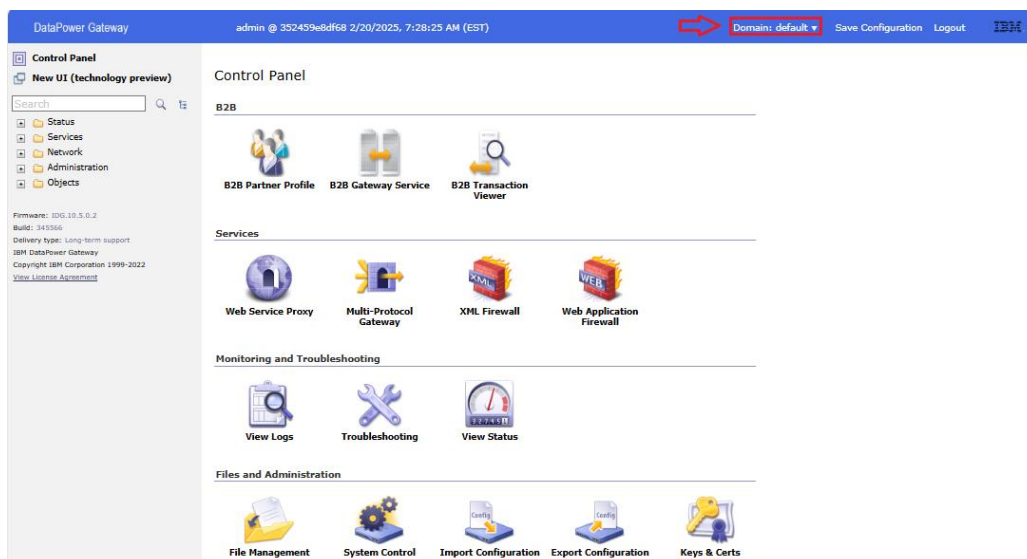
DataPower Gateway

admin @ 352459e8df68 2/20/2025, 7:28:25 AM (EST)

Domain: default ▾ Save Configuration Logout IBM

Control Panel

New UI (technology preview)

Search

Status

Services

Network

Administration

Objects

Firmware: IDG.10.5.0.2
Build: 345566
Delivery type: Long-term support
IBM DataPower Gateway
Copyright IBM Corporation 1999-2022
View License Agreement

Control Panel

B2B

B2B Partner Profile

B2B Gateway Service

B2B Transaction Viewer

Services

Web Service Proxy

Multi-Protocol Gateway

XML Firewall

Web Application Firewall

Monitoring and Troubleshooting

View Logs

Troubleshooting

View Status

Files and Administration

File Management

System Control

Import Configuration

Export Configuration

Keys & Certs